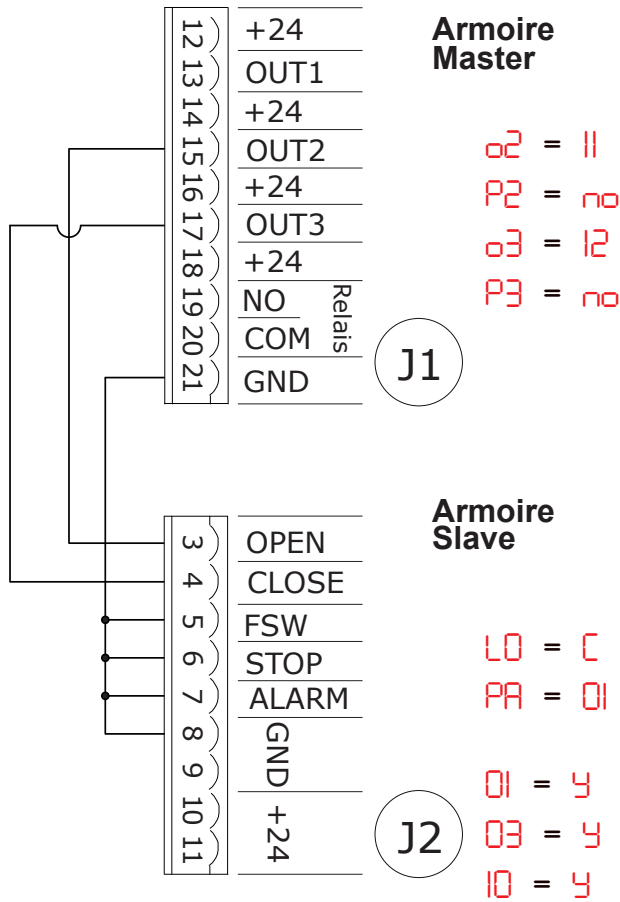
12
13
14
15
16
17
18
19
20
21

+24
OUT1
+24
OUT2
+24
OUT3
+24
NO
COM
GND
Relais

Armoire Master

o2 = 11
P2 = no
o3 = 12
P3 = no

J1

Armoire Slave

3
4
5
6
7
8
9
10
11

OPEN
CLOSE
FSW
STOP
ALARM
GND
+24

L0 = C
PA = 01

01 = Y
03 = Y
10 = Y

J2